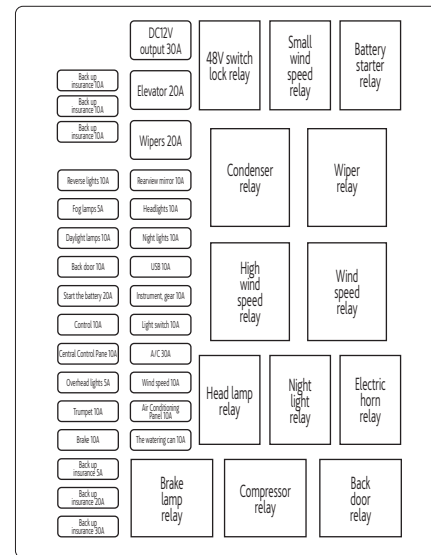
DC12V output 30A

48V switch lock relay

Small wind speed relay

Battery starter relay

Back up insurance 10A

Back up insurance 10A

Elevator 20A

Back up insurance 10A

Wipers 20A

Condenser relay

Wiper relay

Reverse lights 10A

Rearview mirror 10A

Fog lamps 5A

Headlights 10A

Daylight lamps 10A

Night lights 10A

High wind speed relay

Wind speed relay

Back door 10A

USB 10A

Start the battery 20A

Instrument, gear 10A

Control 10A

Light switch 10A

Central Control Pane 10A

A/C 30A

Head lamp relay

Night light relay

Electric horn relay

Overhead lights 5A

Wind speed 10A

Trumpet 10A

Air Conditioning Panel 10A

Brake 10A

The watering can 10A

Back up insurance 5A

Brake lamp relay

Compressor relay

Back door relay

Back up insurance 20A

Back up insurance 30A